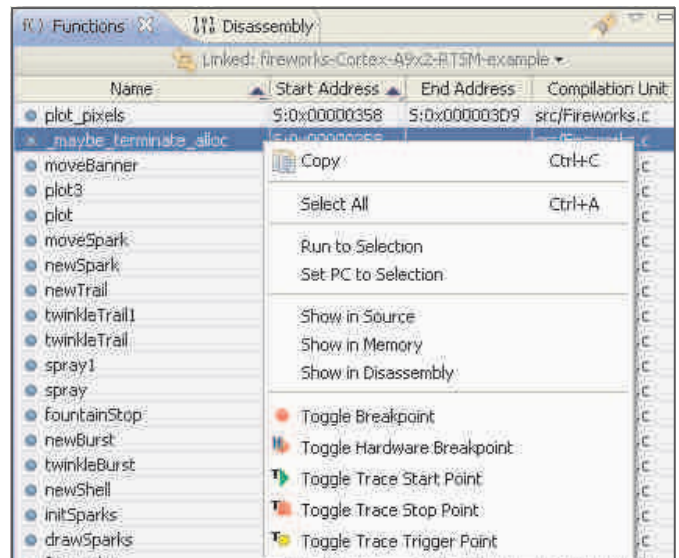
f() Functions ✕   Disassembly

Linked: fireworks-Cortex-A9x2-RTSM-example ▾

| Name | Start Address | End Address | Compilation Unit |
|---|---|---|---|
| plot_pixels | S:0x00000358 | S:0x000003D9 | src/Fireworks.c |
| _maybe_terminate_alloc | S:0x00000358 | | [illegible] |
| moveBanner | | | .c |
| plot3 | | | .c |
| plot | | | .c |
| moveSpark | | | .c |
| newSpark | | | .c |
| newTrail | | | .c |
| twinkleTrail1 | | | .c |
| twinkleTrail | | | .c |
| spray1 | | | .c |
| spray | | | .c |
| fountainStop | | | .c |
| newBurst | | | .c |
| twinkleBurst | | | .c |
| newShell | | | .c |
| initSparks | | | .c |
| drawSparks | | | .c |

Copy Ctrl+C
Select All Ctrl+A
Run to Selection
Set PC to Selection
Show in Source
Show in Memory
Show in Disassembly
Toggle Breakpoint
Toggle Hardware Breakpoint
Toggle Trace Start Point
Toggle Trace Stop Point
Toggle Trace Trigger Point